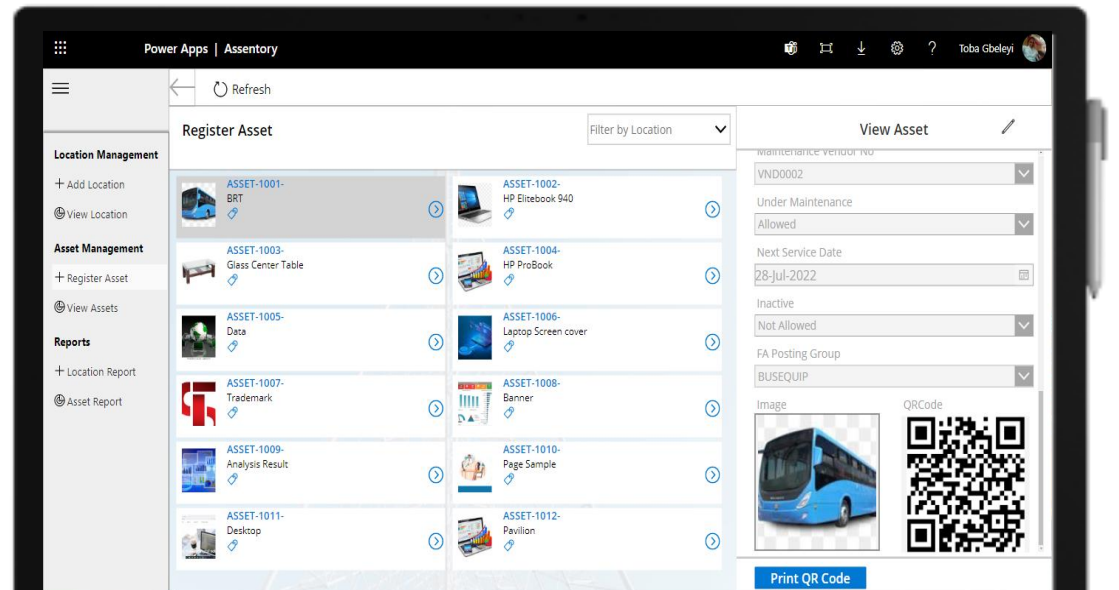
Power Apps | Assentory

Toba Gbeleyi

Refresh

Location Management

+ Add Location

View Location

Asset Management

+ Register Asset

View Assets

Reports

+ Location Report

Asset Report

Register Asset

Filter by Location

ASSET-1001-
BRT

ASSET-1002-
HP Elitebook 940

ASSET-1003-
Glass Center Table

ASSET-1004-
HP ProBook

ASSET-1005-
Data

ASSET-1006-
Laptop Screen cover

ASSET-1007-
Trademark

ASSET-1008-
Banner

ASSET-1009-
Analysis Result

ASSET-1010-
Page Sample

ASSET-1011-
Desktop

ASSET-1012-
Pavilion

View Asset

Maintenance Vendor No

VND0002

Under Maintenance

Allowed

Next Service Date

28-Jul-2022

Inactive

Not Allowed

FA Posting Group

BUSEQUIP

Image

QRCode

Print QR Code